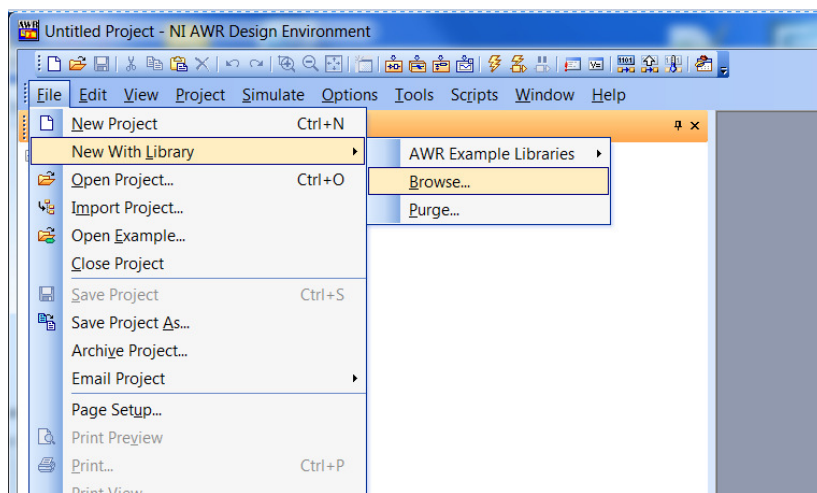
Untitled Project - NI AWR Design Environment

File Edit View Project Simulate Options Tools Scripts Window Help

New Project Ctrl+N
New With Library
Open Project... Ctrl+O
Import Project...
Open Example...
Close Project
Save Project Ctrl+S
Save Project As...
Archive Project...
Email Project
Page Setup...
Print Preview
Print... Ctrl+P
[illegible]

AWR Example Libraries
Browse...
Purge...